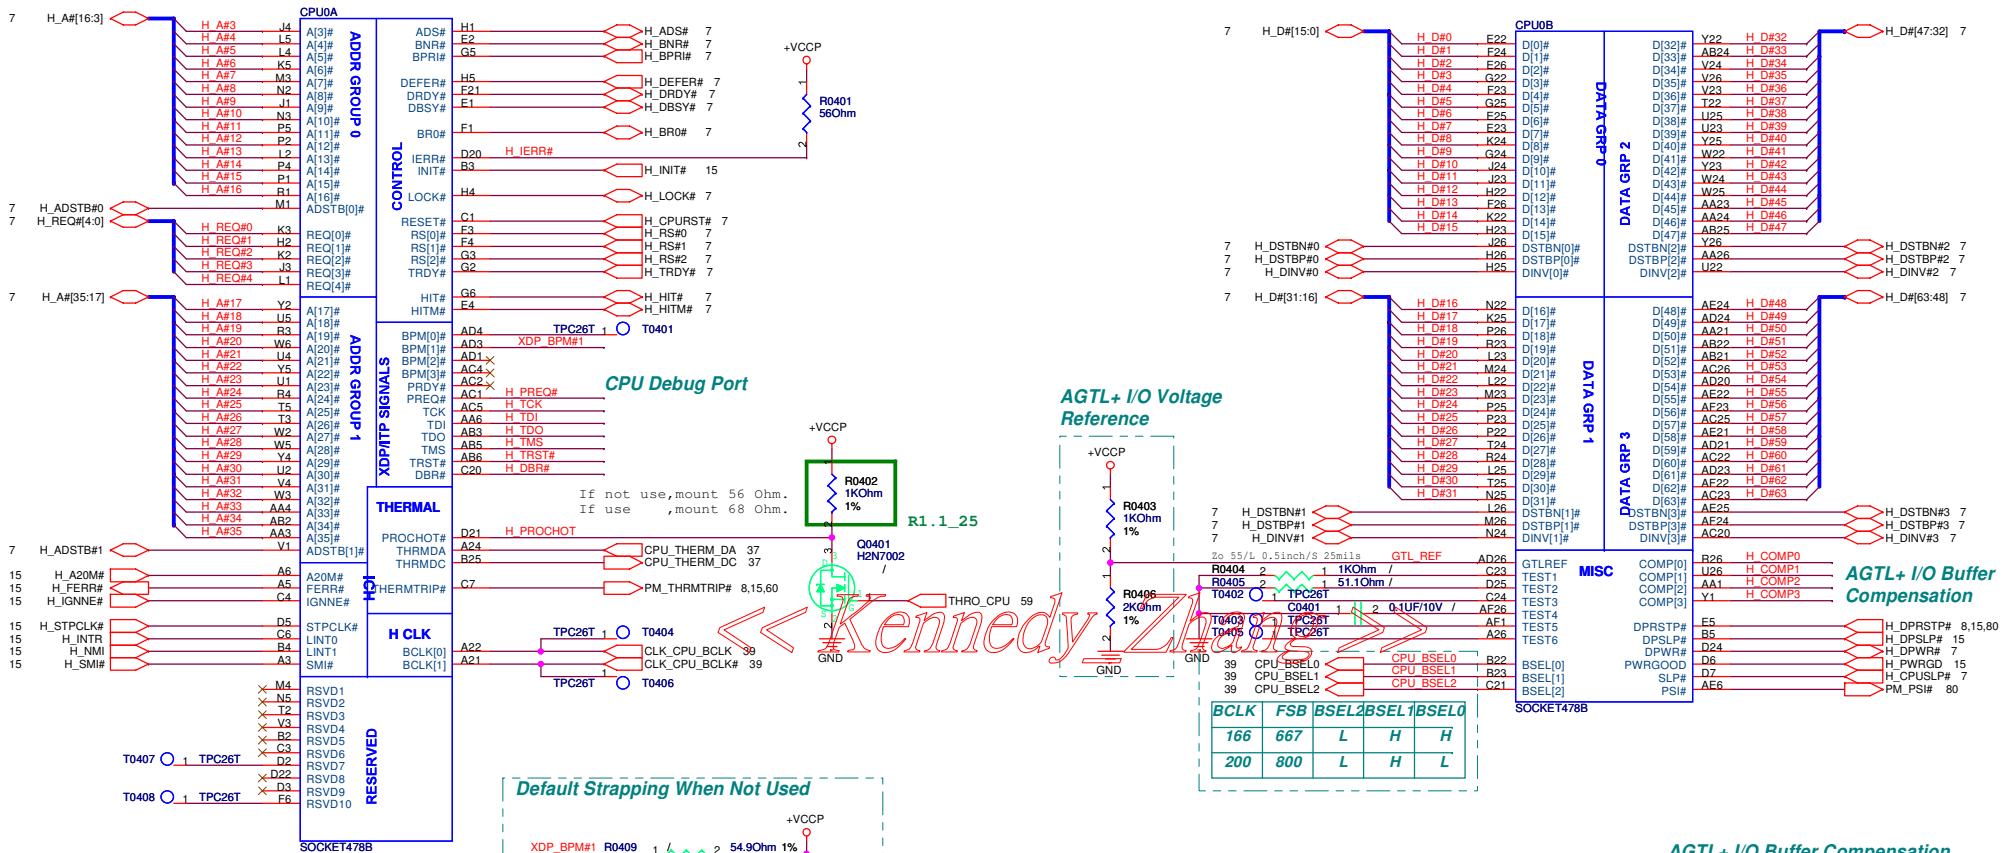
CPU0A
7 H_A#[16:3]
H_A#3 J4 A[3]#
H_A#4 L5 A[4]#
H_A#5 L4 A[5]#
H_A#6 K5 A[6]#
H_A#7 M3 A[7]#
H_A#8 N2 A[8]#
H_A#9 J1 A[9]#
H_A#10 N3 A[10]#
H_A#11 P5 A[11]#
H_A#12 P2 A[12]#
H_A#13 L2 A[13]#
H_A#14 P4 A[14]#
H_A#15 P1 A[15]#
H_A#16 R1 A[16]#
ADDR GROUP 0
7 H_ADSTB#0 M1 ADSTB[0]#
7 H_REQ#[4:0]
H_REQ#0 K3 REQ[0]#
H_REQ#1 H2 REQ[1]#
H_REQ#2 K2 REQ[2]#
H_REQ#3 J3 REQ[3]#
H_REQ#4 L1 REQ[4]#
7 H_A#[35:17]
H_A#17 Y2 A[17]#
H_A#18 U5 A[18]#
H_A#19 R3 A[19]#
H_A#20 W6 A[20]#
H_A#21 U4 A[21]#
H_A#22 Y5 A[22]#
H_A#23 U1 A[23]#
H_A#24 R4 A[24]#
H_A#25 T5 A[25]#
H_A#26 T3 A[26]#
H_A#27 W2 A[27]#
H_A#28 W5 A[28]#
H_A#29 Y4 A[29]#
H_A#30 U2 A[30]#
H_A#31 V4 A[31]#
H_A#32 W3 A[32]#
H_A#33 AA4 A[33]#
H_A#34 AB2 A[34]#
H_A#35 AA3 A[35]#
ADDR GROUP 1
7 H_ADSTB#1 V1 ADSTB[1]#
15 H_A20M# A6 A20M#
15 H_FERR# A5 FERR#
15 H_IGNNE# C4 IGNNE#
15 H_STPCLK# D5 STPCLK#
15 H_INTR C6 LINT0
15 H_NMI B4 LINT1
15 H_SMI# A3 SMI#
ICH
M4 N5 T2 V3 B2 C3 D2 D22 D3 F6
RSVD1 RSVD2 RSVD3 RSVD4 RSVD5 RSVD6 RSVD7 RSVD8 RSVD9 RSVD10
RESERVED
T0407 1 TPC26T
T0408 1 TPC26T
SOCKET478B

CONTROL
ADS# H1 H_ADS# 7
BNR# E2 H_BNR# 7
BPRI# G5 H_BPRI# 7
DEFER# H5 H_DEFER# 7
DRDY# F21 H_DRDY# 7
DBSY# E1 H_DBSY# 7
BR0# F1 H_BR0# 7
IERR# D20 H_IERR#
INIT# B3 H_INIT# 15
LOCK# H4 H_LOCK# 7
RESET# C1 H_CPURST# 7
RS[0]# F3 H_RS#0 7
RS[1]# F4 H_RS#1 7
RS[2]# G3 H_RS#2 7
TRDY# G2 H_TRDY# 7
HIT# G6 H_HIT# 7
HITM# E4 H_HITM# 7
XDP/ITP SIGNALS
BPM[0]# AD4 TPC26T 1 T0401
BPM[1]# AD3 XDP_BPM#1
BPM[2]# AD1
BPM[3]# AC4
PRDY# AC2
PREQ# AC1 H_PREQ#
TCK AC5 H_TCK
TDI AA6 H_TDI
TDO AB3 H_TDO
TMS AB5 H_TMS
TRST# AB6 H_TRST#
DBR# C20 H_DBR#
THERMAL
PROCHOT# D21 H_PROCHOT
THERMDA A24 CPU_THERM_DA 37
THERMDC B25 CPU_THERM_DC 37
THERMTRIP# C7 PM_THRMTRIP# 8,15,60
H CLK
BCLK[0] A22 CLK_CPU_BCLK 39
BCLK[1] A21 CLK_CPU_BCLK# 39
TPC26T 1 T0404
TPC26T T0406

+VCCP
R0401 56Ohm
CPU Debug Port
+VCCP
R0402 1KOhm 1%
R1.1_25
If not use,mount 56 Ohm.
If use ,mount 68 Ohm.
Q0401 H2N7002
THRO_CPU 59
GND
<< Kennedy_Zhang >>

AGTL+ I/O Voltage Reference
+VCCP
R0403 1KOhm 1%
R0406 2KOhm 1%
GND
Zo 55/L 0.5inch/S 25mils GTL_REF
R0404 2 1 1KOhm
R0405 2 1 51.1Ohm
T0402 1 TPC26T
C0401 1 2 0.1UF/10V
T0403 1 TPC26T
T0405 1 TPC26T
GND

CPU0B
7 H_D#[15:0]
H_D#0 E22 D[0]#
H_D#1 F24 D[1]#
H_D#2 E26 D[2]#
H_D#3 G22 D[3]#
H_D#4 F23 D[4]#
H_D#5 G25 D[5]#
H_D#6 E25 D[6]#
H_D#7 E23 D[7]#
H_D#8 K24 D[8]#
H_D#9 G24 D[9]#
H_D#10 J24 D[10]#
H_D#11 J23 D[11]#
H_D#12 H22 D[12]#
H_D#13 F26 D[13]#
H_D#14 K22 D[14]#
H_D#15 H23 D[15]#
DATA GRP 0
7 H_DSTBN#0 J26 DSTBN[0]#
7 H_DSTBP#0 H26 DSTBP[0]#
7 H_DINV#0 H25 DINV[0]#
7 H_D#[31:16]
H_D#16 N22 D[16]#
H_D#17 K25 D[17]#
H_D#18 P26 D[18]#
H_D#19 R23 D[19]#
H_D#20 L23 D[20]#
H_D#21 M24 D[21]#
H_D#22 L22 D[22]#
H_D#23 M23 D[23]#
H_D#24 P25 D[24]#
H_D#25 P23 D[25]#
H_D#26 P22 D[26]#
H_D#27 T24 D[27]#
H_D#28 R24 D[28]#
H_D#29 L25 D[29]#
H_D#30 T25 D[30]#
H_D#31 N25 D[31]#
DATA GRP 1
7 H_DSTBN#1 L26 DSTBN[1]#
7 H_DSTBP#1 M26 DSTBP[1]#
7 H_DINV#1 N24 DINV[1]#
GTLREF AD26
TEST1 C23
TEST2 D25
TEST3 C24
TEST4 AF26
TEST5 AF1
TEST6 A26
MISC
39 CPU_BSEL0 CPU_BSEL0 B22 BSEL[0]
39 CPU_BSEL1 CPU_BSEL1 B23 BSEL[1]
39 CPU_BSEL2 CPU_BSEL2 C21 BSEL[2]
SOCKET478B

D[32]# Y22 H_D#32
D[33]# AB24 H_D#33
D[34]# V24 H_D#34
D[35]# V26 H_D#35
D[36]# V23 H_D#36
D[37]# T22 H_D#37
D[38]# U25 H_D#38
D[39]# U23 H_D#39
D[40]# Y25 H_D#40
D[41]# W22 H_D#41
D[42]# Y23 H_D#42
D[43]# W24 H_D#43
D[44]# W25 H_D#44
D[45]# AA23 H_D#45
D[46]# AA24 H_D#46
D[47]# AB25 H_D#47
DATA GRP 2
H_D#[47:32] 7
DSTBN[2]# Y26 H_DSTBN#2 7
DSTBP[2]# AA26 H_DSTBP#2 7
DINV[2]# U22 H_DINV#2 7
H_D#[63:48] 7
D[48]# AE24 H_D#48
D[49]# AD24 H_D#49
D[50]# AA21 H_D#50
D[51]# AB22 H_D#51
D[52]# AB21 H_D#52
D[53]# AC26 H_D#53
D[54]# AD20 H_D#54
D[55]# AE22 H_D#55
D[56]# AF23 H_D#56
D[57]# AC25 H_D#57
D[58]# AE21 H_D#58
D[59]# AD21 H_D#59
D[60]# AC22 H_D#60
D[61]# AD23 H_D#61
D[62]# AF22 H_D#62
D[63]# AC23 H_D#63
DATA GRP 3
DSTBN[3]# AE25 H_DSTBN#3 7
DSTBP[3]# AF24 H_DSTBP#3 7
DINV[3]# AC20 H_DINV#3 7
COMP[0] R26 H_COMP0
COMP[1] U26 H_COMP1
COMP[2] AA1 H_COMP2
COMP[3] Y1 H_COMP3
AGTL+ I/O Buffer Compensation
DPRSTP# E5 H_DPRSTP# 8,15,80
DPSLP# B5 H_DPSLP# 15
DPWR# D24 H_DPWR# 7
PWRGOOD D6 H_PWRGD 15
SLP# D7 H_CPUSLP# 7
PSI# AE6 PM_PSI# 80

| BCLK | FSB | BSEL2 | BSEL1 | BSEL0 |
|---|---|---|---|---|
| 166 | 667 | L | H | H |
| 200 | 800 | L | H | L |

Default Strapping When Not Used
+VCCP
XDP_BPM#1 R0409 1 2 54.9Ohm 1%
AGTL+ I/O Buffer Compensation